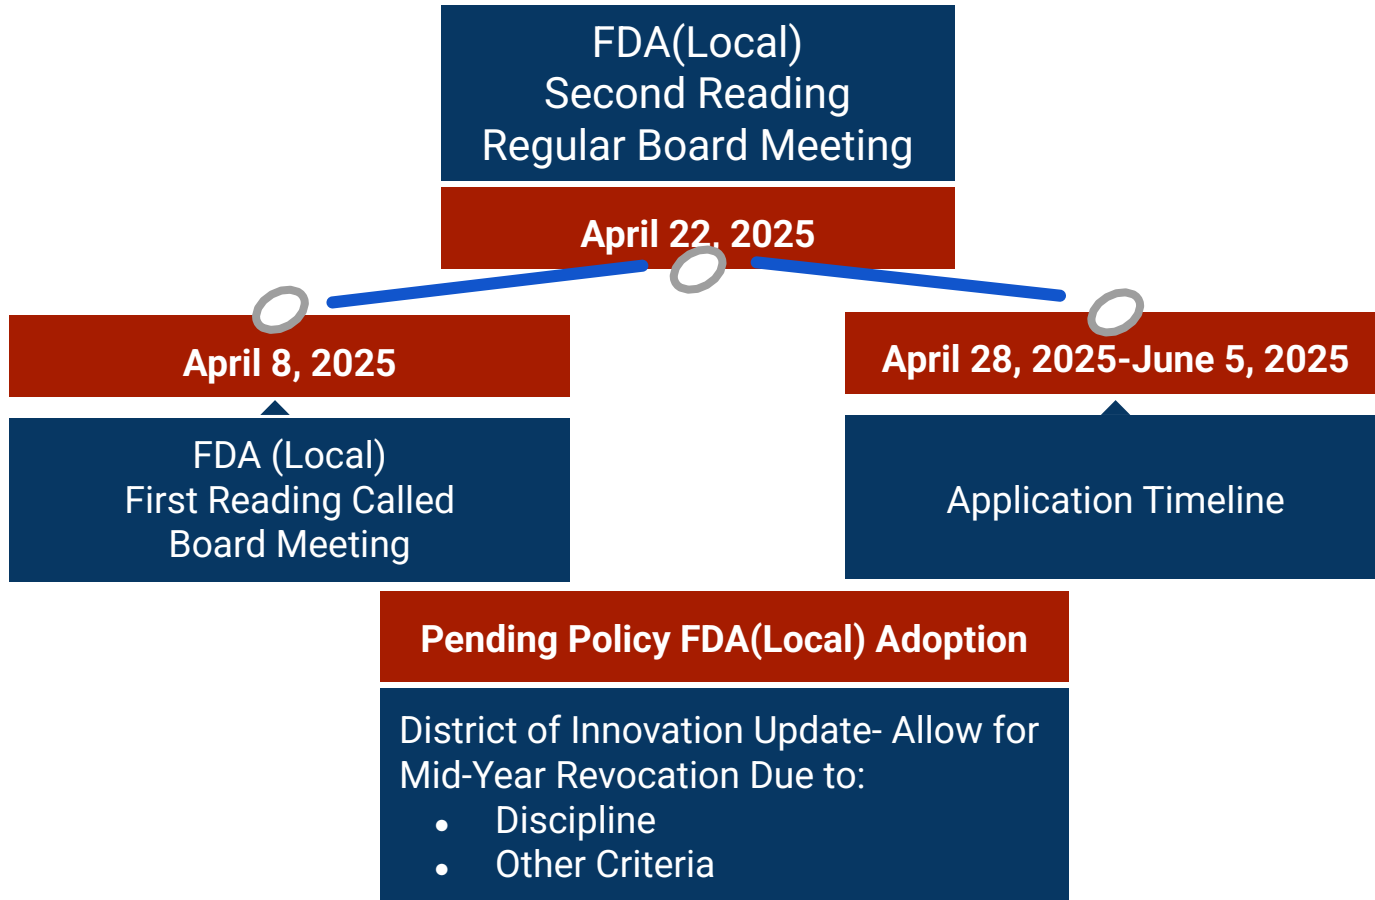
FDA(Local)
Second Reading
Regular Board Meeting

April 22, 2025

April 8, 2025

FDA (Local)
First Reading Called
Board Meeting

April 28, 2025-June 5, 2025

Application Timeline

Pending Policy FDA(Local) Adoption

District of Innovation Update- Allow for Mid-Year Revocation Due to:
- Discipline
- Other Criteria